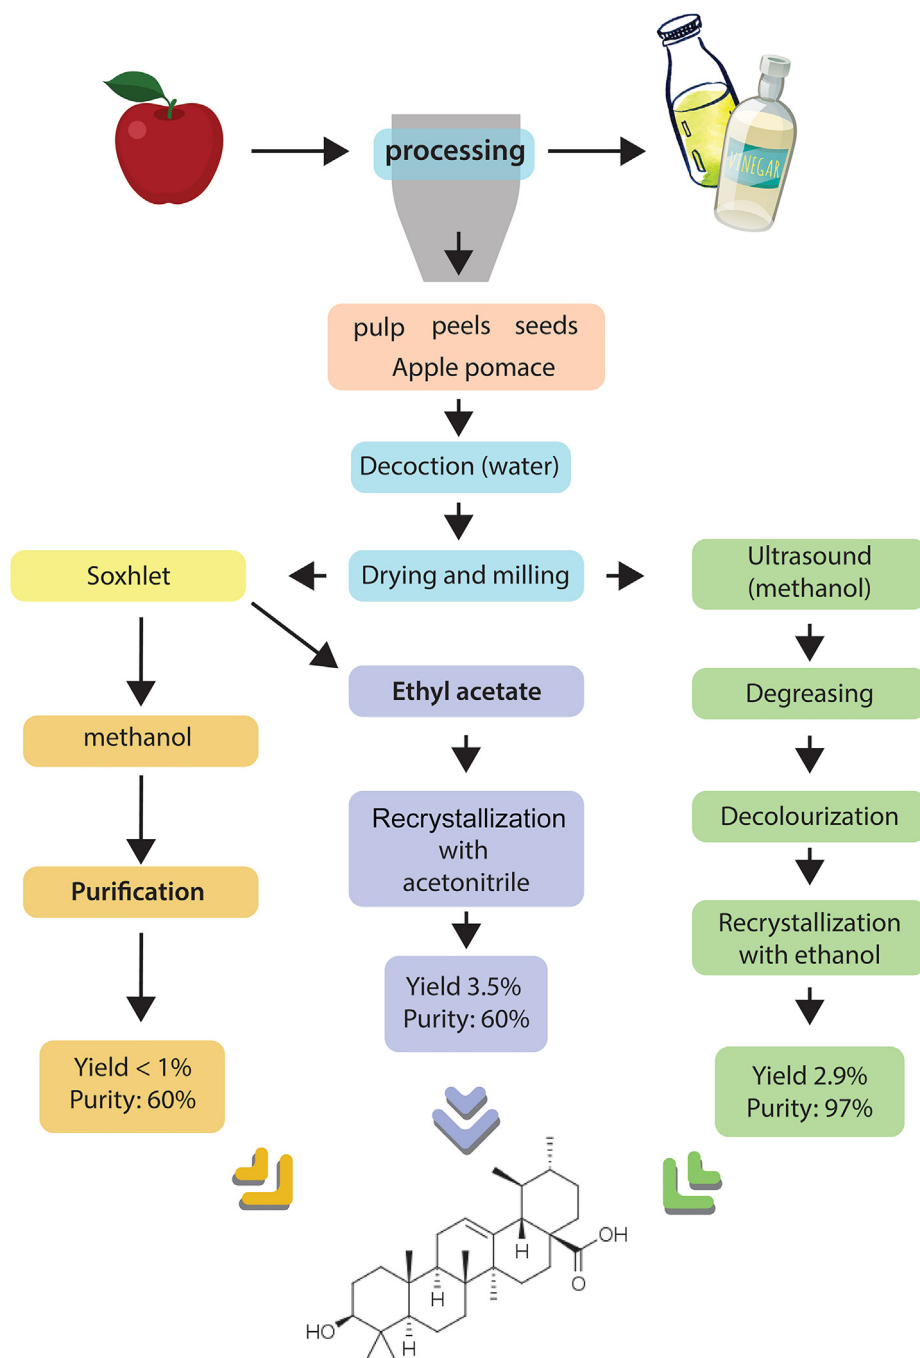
processing

VINEGAR

pulp peels seeds
Apple pomace

Decoction (water)

Soxhlet

Drying and milling

Ultrasound (methanol)

methanol

Ethyl acetate

Degreasing

Recrystallization with acetonitrile

Decolourization

Purification

Recrystallization with ethanol

Yield 3.5%
Purity: 60%

Yield < 1%
Purity: 60%

Yield 2.9%
Purity: 97%

OH
H
O
H
HO
H